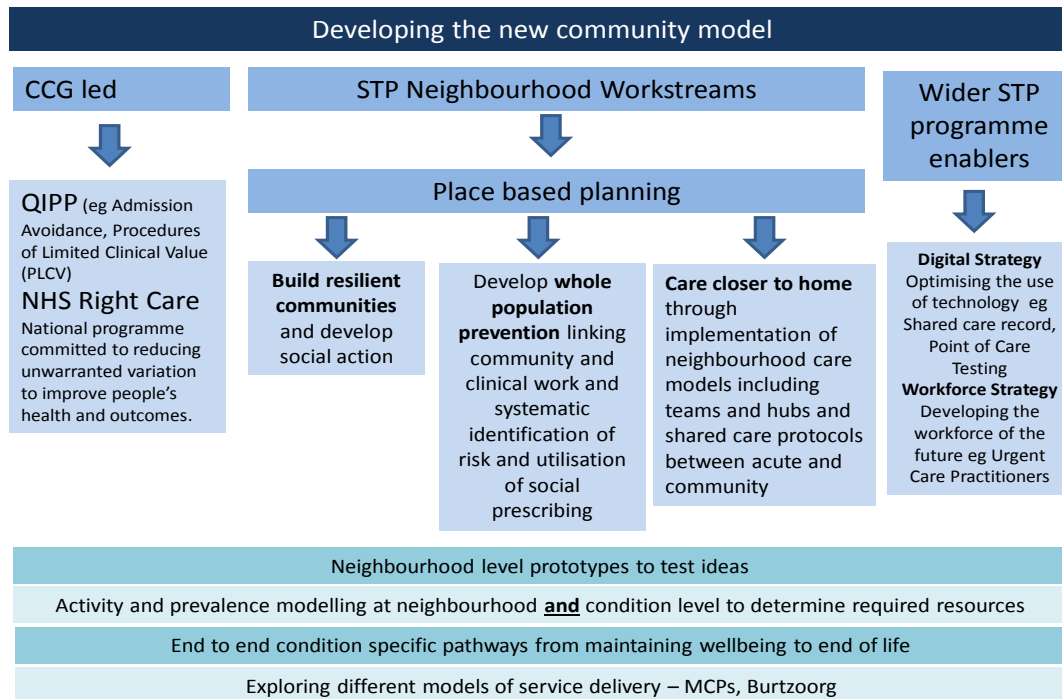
Developing the new community model

CCG led

QIPP (eg Admission Avoidance, Procedures of Limited Clinical Value (PLCV)
NHS Right Care
National programme committed to reducing unwarranted variation to improve people's health and outcomes.

STP Neighbourhood Workstreams

Place based planning

Build resilient communities and develop social action

Develop whole population prevention linking community and clinical work and systematic identification of risk and utilisation of social prescribing

Care closer to home through implementation of neighbourhood care models including teams and hubs and shared care protocols between acute and community

Wider STP programme enablers

Digital Strategy
Optimising the use of technology eg Shared care record, Point of Care Testing
Workforce Strategy
Developing the workforce of the future eg Urgent Care Practitioners

Neighbourhood level prototypes to test ideas

Activity and prevalence modelling at neighbourhood and condition level to determine required resources

End to end condition specific pathways from maintaining wellbeing to end of life

Exploring different models of service delivery – MCPs, Burtzoorg